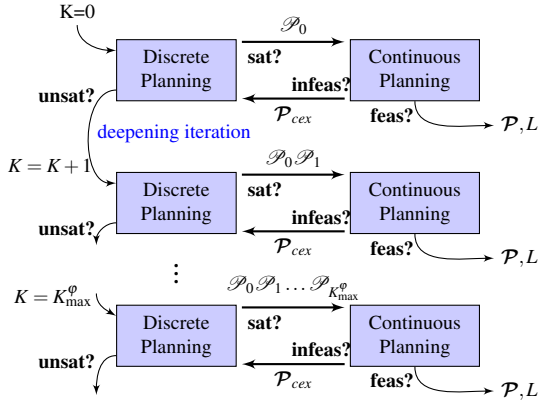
K=0

Discrete Planning

$\mathscr{P}_0$

sat?

Continuous Planning

infeas?

$\mathcal{P}_{cex}$

unsat?

feas?

$\mathcal{P}, L$

deepening iteration

$K = K+1$

Discrete Planning

$\mathscr{P}_0\mathscr{P}_1$

sat?

Continuous Planning

infeas?

$\mathcal{P}_{cex}$

unsat?

feas?

$\mathcal{P}, L$

⋮

$K = K^{\varphi}_{\max}$

Discrete Planning

$\mathscr{P}_0\mathscr{P}_1 \ldots \mathscr{P}_{K^{\varphi}_{\max}}$

sat?

Continuous Planning

infeas?

$\mathcal{P}_{cex}$

unsat?

feas?

$\mathcal{P}, L$